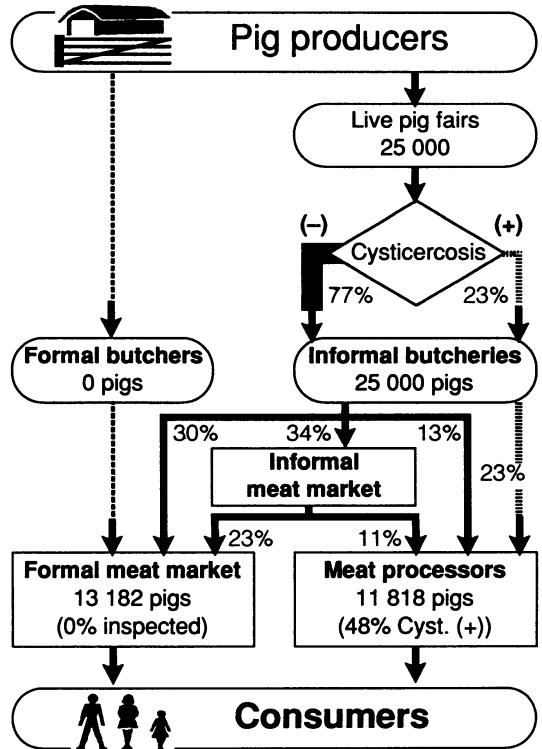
Pig producers

Live pig fairs
25 000

(–)
Cysticercosis
(+)
77%
23%

Formal butchers
0 pigs

Informal butcheries
25 000 pigs

30%
34%
13%
23%

Informal meat market

23%
11%

Formal meat market
13 182 pigs
(0% inspected)

Meat processors
11 818 pigs
(48% Cyst. (+))

Consumers